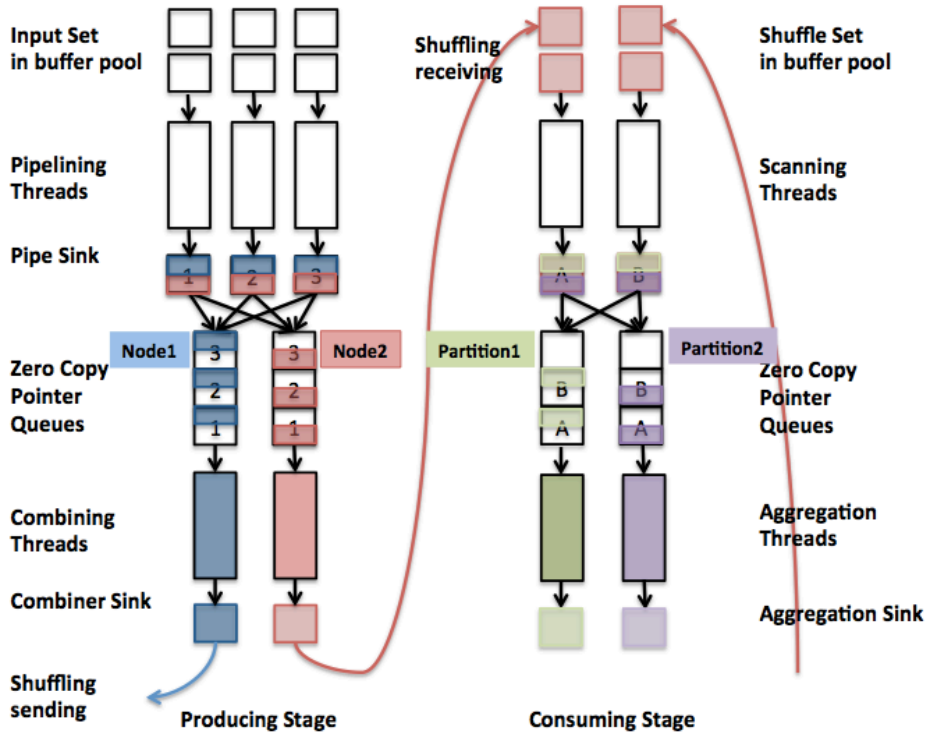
Input Set in buffer pool

Pipelining Threads

Pipe Sink

1 2 3

Node1

3
2
1

3
2
1

Node2

Zero Copy Pointer Queues

Combining Threads

Combiner Sink

Shuffling sending

Producing Stage

Shuffling receiving

Shuffle Set in buffer pool

Scanning Threads

A B

Partition1

B
A

B
A

Partition2

Zero Copy Pointer Queues

Aggregation Threads

Aggregation Sink

Consuming Stage